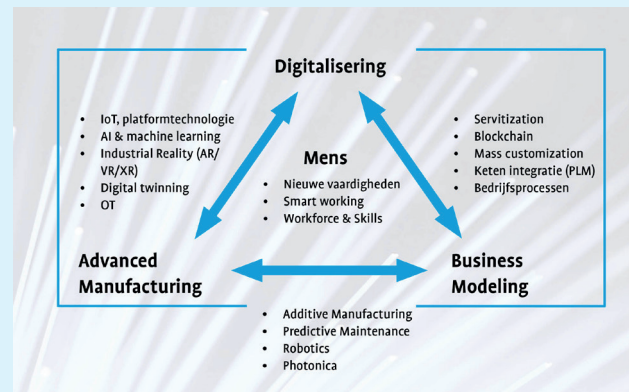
Digitalisering

- IoT, platformtechnologie
- AI & machine learning
- Industrial Reality (AR/VR/XR)
- Digital twinning
- OT

Mens

- Nieuwe vaardigheden
- Smart working
- Workforce & Skills

- Servitization
- Blockchain
- Mass customization
- Keten integratie (PLM)
- Bedrijfsprocessen

Advanced Manufacturing

Business Modeling

- Additive Manufacturing
- Predictive Maintenance
- Robotics
- Photonica